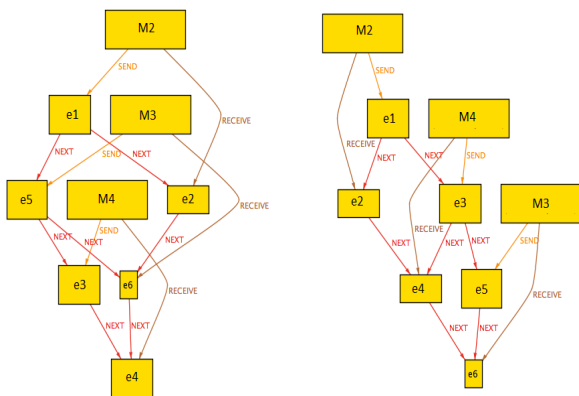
M2
SEND
RECEIVE
e1
M3
NEXT
SEND
NEXT
e5
M4
e2
RECEIVE
NEXT
NEXT
SEND
NEXT
e3
e6
RECEIVE
NEXT
NEXT
e4

M2
SEND
RECEIVE
e1
M4
NEXT
NEXT
SEND
e2
e3
M3
RECEIVE
NEXT
NEXT
NEXT
SEND
e4
e5
RECEIVE
NEXT
NEXT
e6